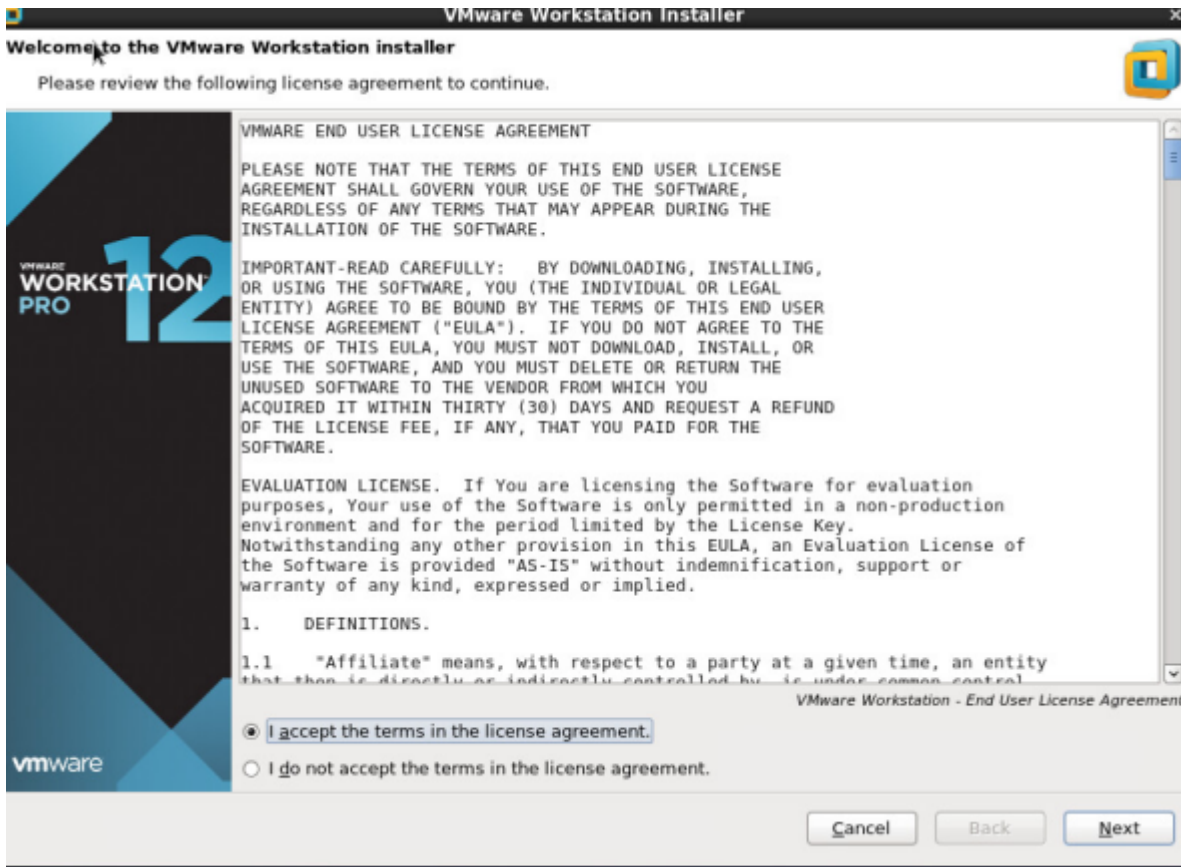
VMware Workstation Installer

Welcome to the VMware Workstation installer

Please review the following license agreement to continue.

VMWARE WORKSTATION 12 PRO

VMWARE END USER LICENSE AGREEMENT

PLEASE NOTE THAT THE TERMS OF THIS END USER LICENSE AGREEMENT SHALL GOVERN YOUR USE OF THE SOFTWARE, REGARDLESS OF ANY TERMS THAT MAY APPEAR DURING THE INSTALLATION OF THE SOFTWARE.

IMPORTANT-READ CAREFULLY: BY DOWNLOADING, INSTALLING, OR USING THE SOFTWARE, YOU (THE INDIVIDUAL OR LEGAL ENTITY) AGREE TO BE BOUND BY THE TERMS OF THIS END USER LICENSE AGREEMENT ("EULA"). IF YOU DO NOT AGREE TO THE TERMS OF THIS EULA, YOU MUST NOT DOWNLOAD, INSTALL, OR USE THE SOFTWARE, AND YOU MUST DELETE OR RETURN THE UNUSED SOFTWARE TO THE VENDOR FROM WHICH YOU ACQUIRED IT WITHIN THIRTY (30) DAYS AND REQUEST A REFUND OF THE LICENSE FEE, IF ANY, THAT YOU PAID FOR THE SOFTWARE.

EVALUATION LICENSE. If You are licensing the Software for evaluation purposes, Your use of the Software is only permitted in a non-production environment and for the period limited by the License Key. Notwithstanding any other provision in this EULA, an Evaluation License of the Software is provided "AS-IS" without indemnification, support or warranty of any kind, expressed or implied.

1. DEFINITIONS.

1.1 "Affiliate" means, with respect to a party at a given time, an entity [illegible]

VMware Workstation - End User License Agreement

I accept the terms in the license agreement.

I do not accept the terms in the license agreement.

vmware

Cancel Back Next